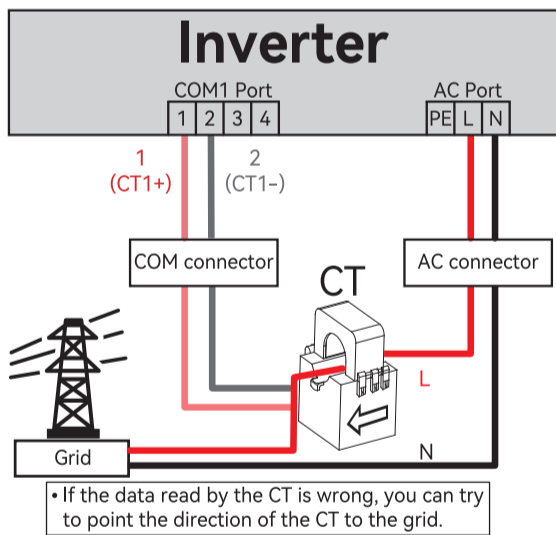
Inverter

COM1 Port
1 2 3 4

AC Port
PE L N

1
(CT1+)

2
(CT1-)

COM connector

AC connector

CT

L

Grid

N

• If the data read by the CT is wrong, you can try to point the direction of the CT to the grid.